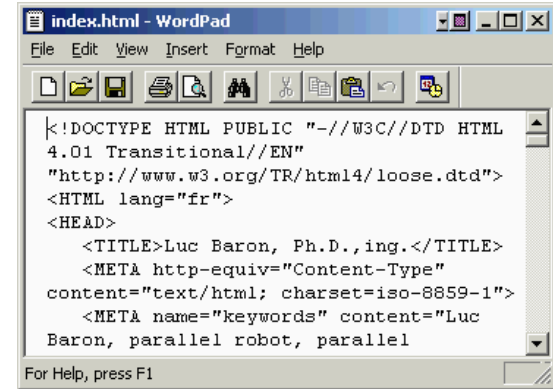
index.html - WordPad

File Edit View Insert Format Help

<!DOCTYPE HTML PUBLIC "-//W3C//DTD HTML 4.01 Transitional//EN" "http://www.w3.org/TR/html4/loose.dtd">
<HTML lang="fr">
<HEAD>
<TITLE>Luc Baron, Ph.D.,ing.</TITLE>
<META http-equiv="Content-Type" content="text/html; charset=iso-8859-1">
<META name="keywords" content="Luc Baron, parallel robot, parallel

For Help, press F1